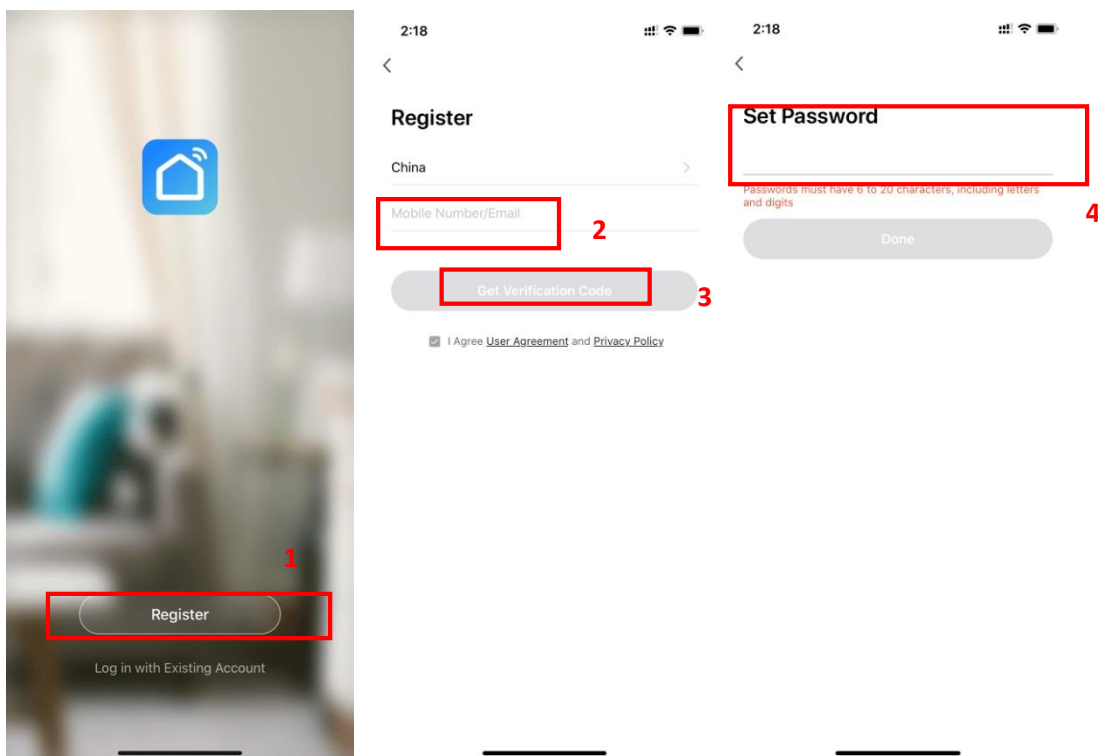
1

Register

Log in with Existing Account

2:18

<

Register

China >

Mobile Number/Email

2

Get Verification Code

3

I Agree User Agreement and Privacy Policy

2:18

<

Set Password

Passwords must have 6 to 20 characters, including letters and digits

4

Done